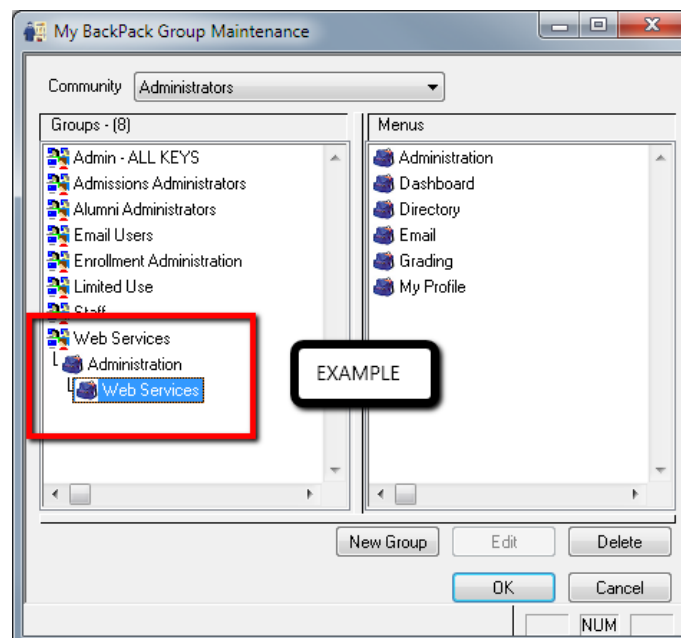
My BackPack Group Maintenance

Community Administrators

Groups - (8)

Admin - ALL KEYS
Admissions Administrators
Alumni Administrators
Email Users
Enrollment Administration
Limited Use
Staff
Web Services
Administration
Web Services

EXAMPLE

Menus

Administration
Dashboard
Directory
Email
Grading
My Profile

New Group Edit Delete

OK Cancel

NUM